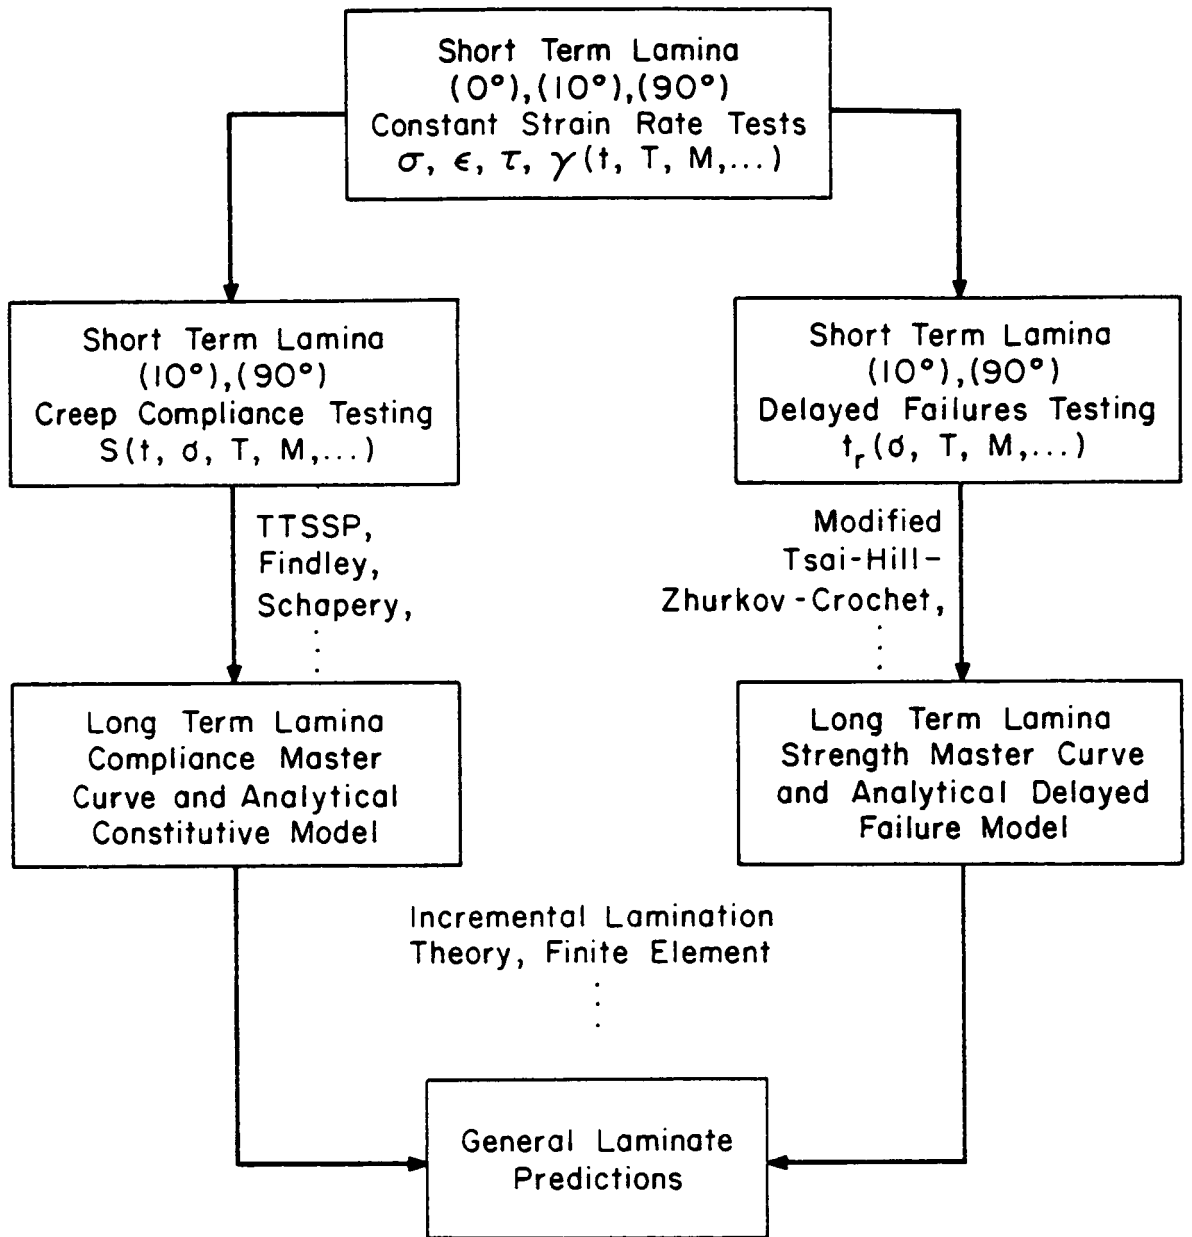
Short Term Lamina
(0°),(10°),(90°)
Constant Strain Rate Tests
$\sigma, \epsilon, \tau, \gamma$(t, T, M,...)

Short Term Lamina
(10°),(90°)
Creep Compliance Testing
S(t, σ, T, M,...)

Short Term Lamina
(10°),(90°)
Delayed Failures Testing
$t_r$(σ, T, M,...)

TTSSP,
Findley,
Schapery,
⋮

Modified
Tsai-Hill-
Zhurkov-Crochet,
⋮

Long Term Lamina
Compliance Master
Curve and Analytical
Constitutive Model

Long Term Lamina
Strength Master Curve
and Analytical Delayed
Failure Model

Incremental Lamination
Theory, Finite Element
⋮

General Laminate
Predictions